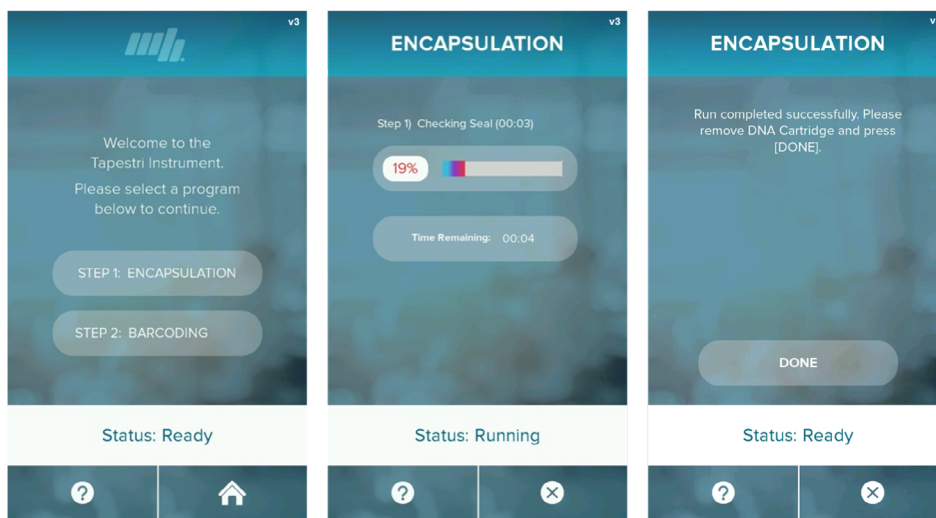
v3

Welcome to the Tapestri Instrument.

Please select a program below to continue.

STEP 1: ENCAPSULATION

STEP 2: BARCODING

Status: Ready

ENCAPSULATION

v3

Step 1) Checking Seal (00:03)

19%

Time Remaining: 00:04

Status: Running

ENCAPSULATION

v

Run completed successfully. Please remove DNA Cartridge and press [DONE].

DONE

Status: Ready